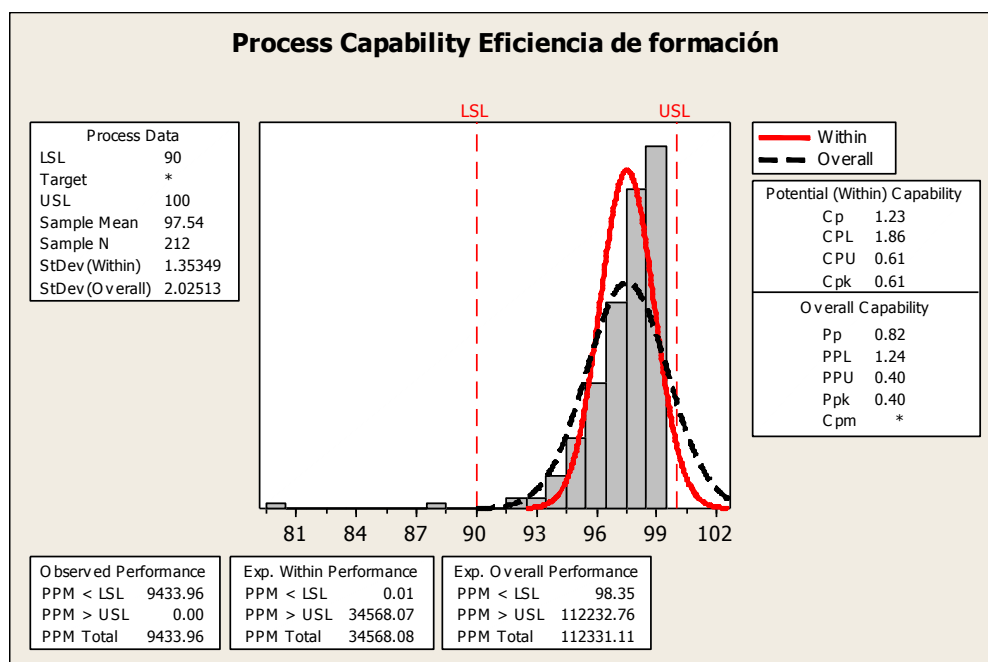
Process Capability Eficiencia de formación

Process Data
LSL 90
Target *
USL 100
Sample Mean 97.54
Sample N 212
StDev(Within) 1.35349
StDev(Overall) 2.02513

LSL
USL

Within
Overall

Potential (Within) Capability
Cp 1.23
CPL 1.86
CPU 0.61
Cpk 0.61

Overall Capability
Pp 0.82
PPL 1.24
PPU 0.40
Ppk 0.40
Cpm *

81 84 87 90 93 96 99 102

Observed Performance
PPM < LSL 9433.96
PPM > USL 0.00
PPM Total 9433.96

Exp. Within Performance
PPM < LSL 0.01
PPM > USL 34568.07
PPM Total 34568.08

Exp. Overall Performance
PPM < LSL 98.35
PPM > USL 112232.76
PPM Total 112331.11